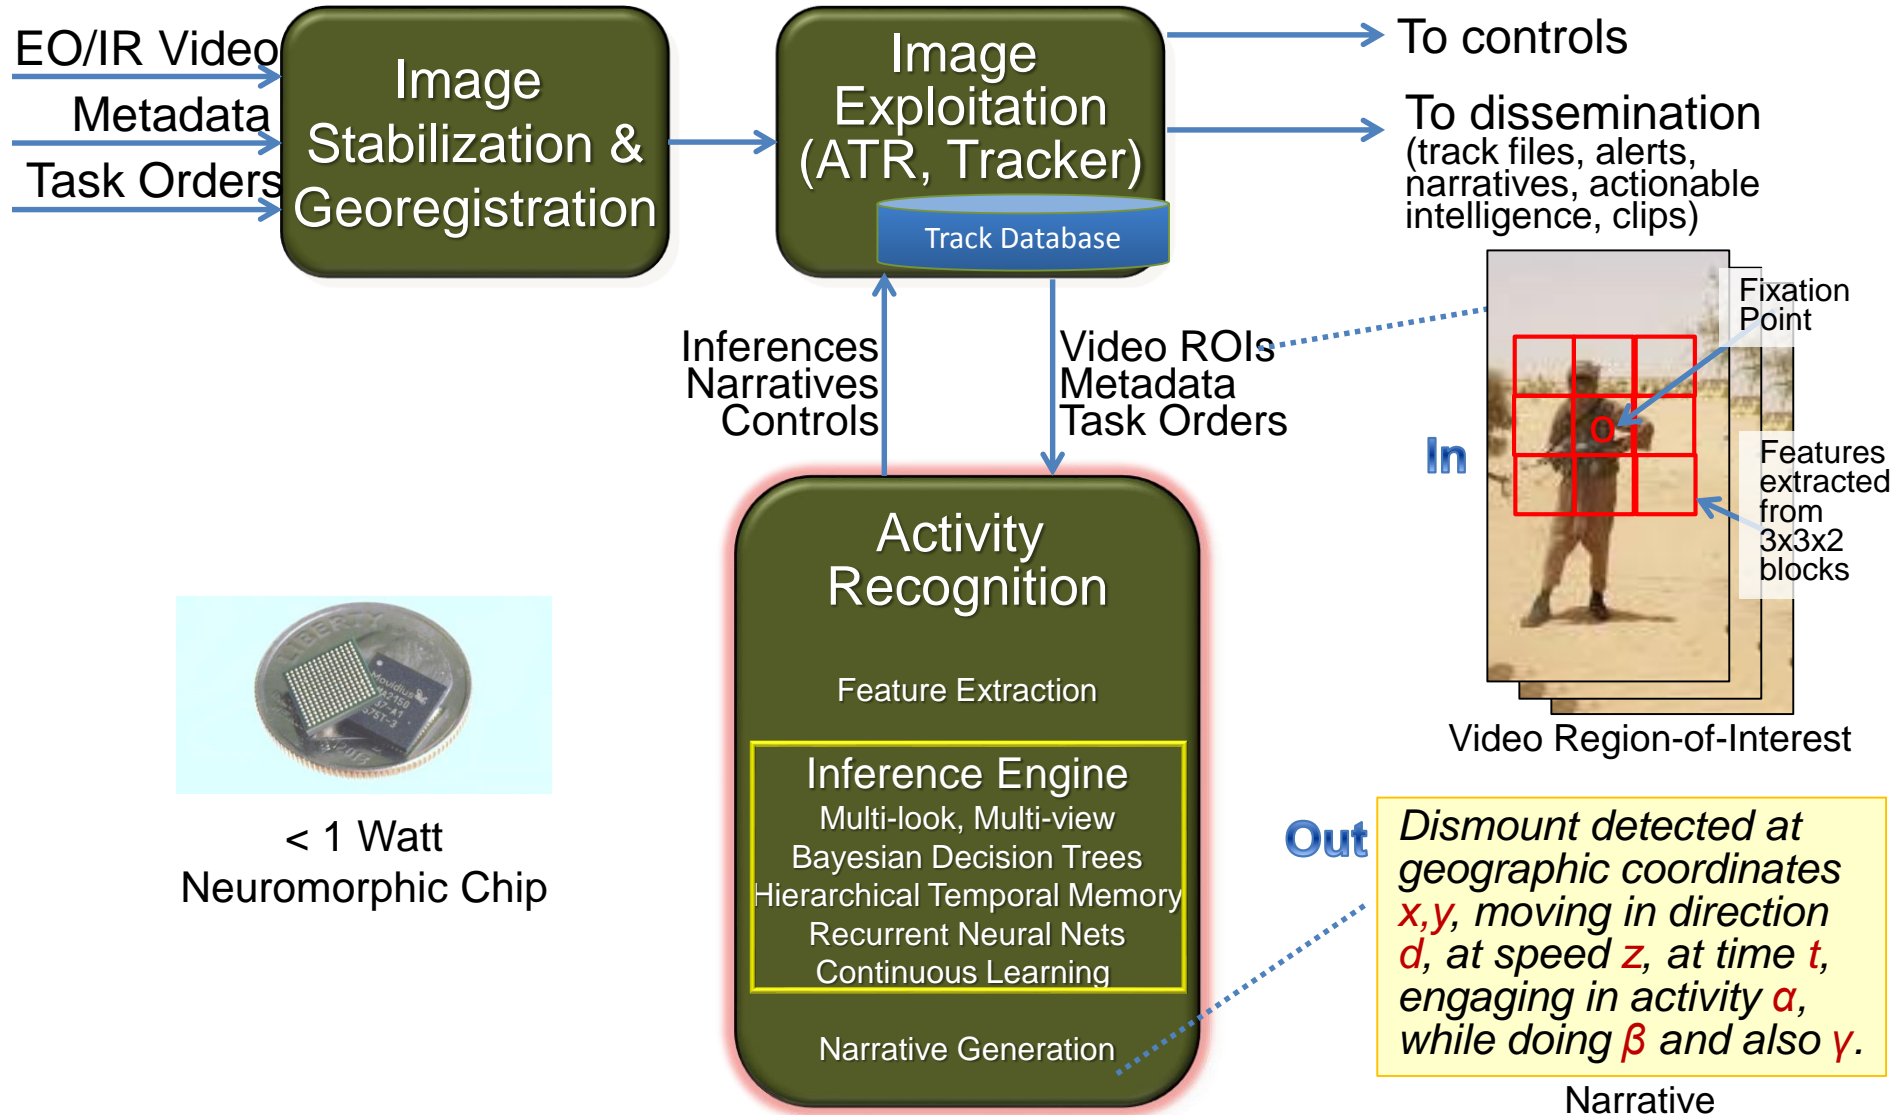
EO/IR Video

Metadata

Task Orders

Image Stabilization & Georegistration

Image Exploitation (ATR, Tracker)

Track Database

To controls

To dissemination
(track files, alerts, narratives, actionable intelligence, clips)

Inferences
Narratives
Controls

Video ROIs
Metadata
Task Orders

Fixation Point

In

Features extracted from 3x3x2 blocks

Video Region-of-Interest

Activity Recognition

Feature Extraction

Inference Engine
Multi-look, Multi-view
Bayesian Decision Trees
Hierarchical Temporal Memory
Recurrent Neural Nets
Continuous Learning

Narrative Generation

< 1 Watt
Neuromorphic Chip

Out

Dismount detected at geographic coordinates x,y, moving in direction d, at speed z, at time t, engaging in activity α, while doing β and also γ.

Narrative